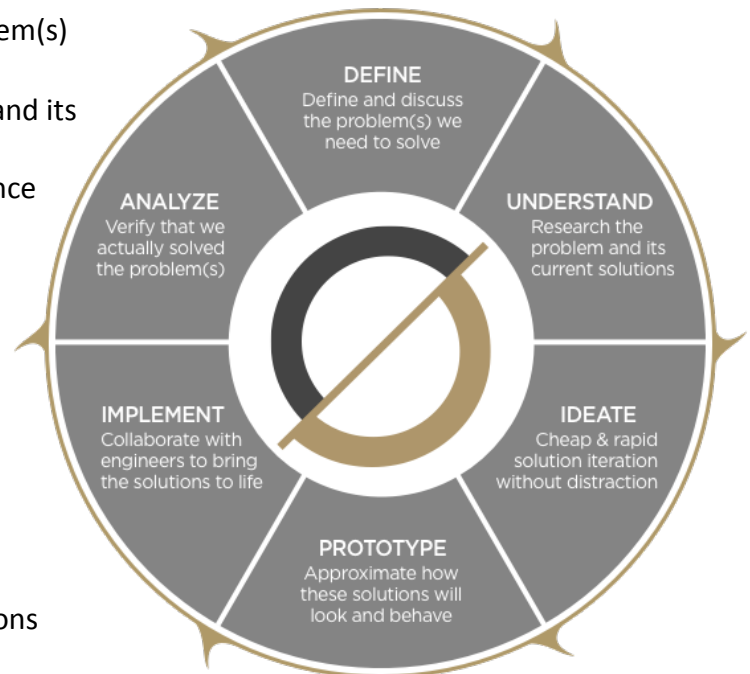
em(s)

and its

nce

ons

DEFINE
Define and discuss the problem(s) we need to solve

UNDERSTAND
Research the problem and its current solutions

IDEATE
Cheap & rapid solution iteration without distraction

PROTOTYPE
Approximate how these solutions will look and behave

IMPLEMENT
Collaborate with engineers to bring the solutions to life

ANALYZE
Verify that we actually solved the problem(s)